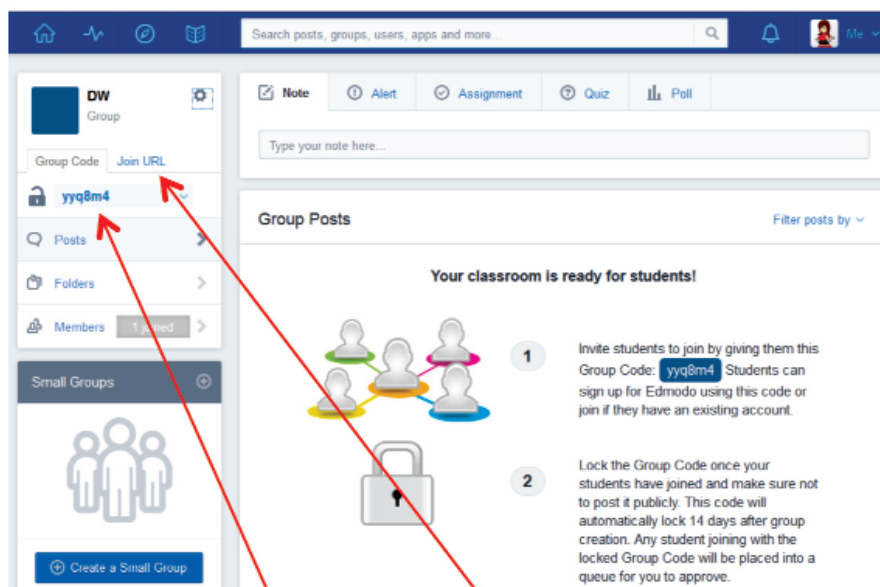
Search posts, groups, users, apps and more...

Me

DW
Group

Group Code | Join URL

yyq8m4

Posts

Folders

Members 1 joined

Small Groups

Create a Small Group

Note | Alert | Assignment | Quiz | Poll

Type your note here...

Group Posts

Filter posts by

Your classroom is ready for students!

1

Invite students to join by giving them this Group Code: yyq8m4 Students can sign up for Edmodo using this code or join if they have an existing account.

2

Lock the Group Code once your students have joined and make sure not to post it publicly. This code will automatically lock 14 days after group creation. Any student joining with the locked Group Code will be placed into a queue for you to approve.